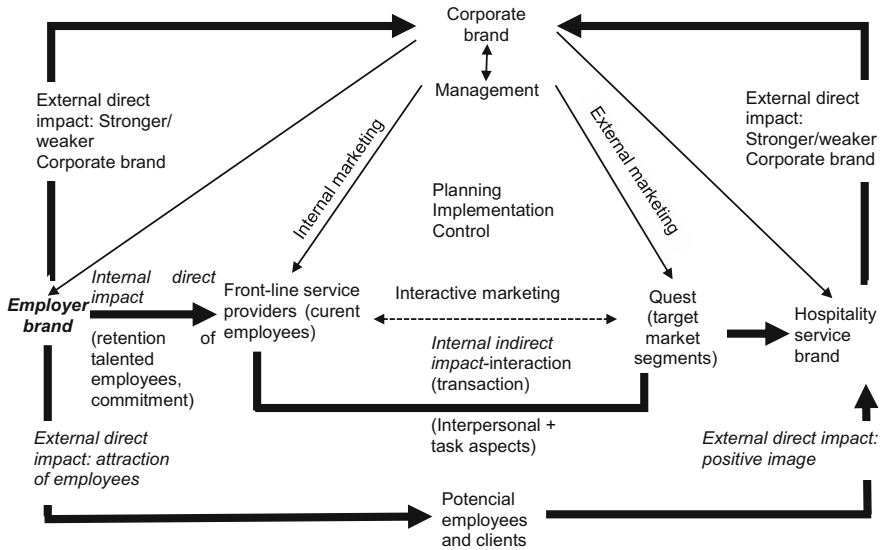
Corporate brand

Management

External direct impact: Stronger/ weaker Corporate brand

Internal marketing

External marketing

External direct impact: Stronger/weaker Corporate brand

Planning
Implementation
Control

Employer brand

Internal direct impact

(retention of talented employees, commitment)

Front-line service providers (curent employees)

Interactive marketing

Quest (target market segments)

Hospitality service brand

Internal indirect impact-interaction (transaction)

(Interpersonal + task aspects)

External direct impact: attraction of employees

External direct impact: positive image

Potencial employees and clients